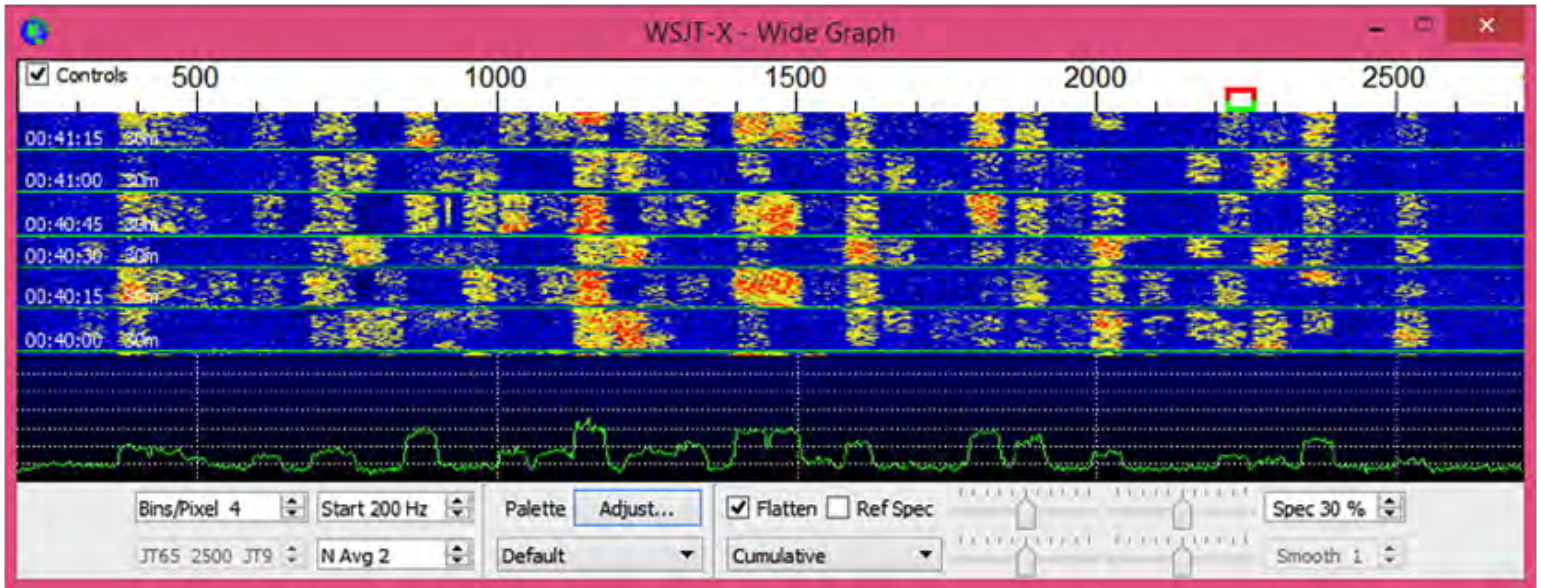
WSJT-X - Wide Graph

Controls 500 1000 1500 2000 2500

00:41:15 30m
00:41:00 30m
00:40:45 30m
00:40:30 30m
00:40:15 30m
00:40:00 30m

Bins/Pixel 4
Start 200 Hz
Palette
Adjust...
Flatten
Ref Spec
Spec 30 %
JT65 2500 JT9
N Avg 2
Default
Cumulative
Smooth 1